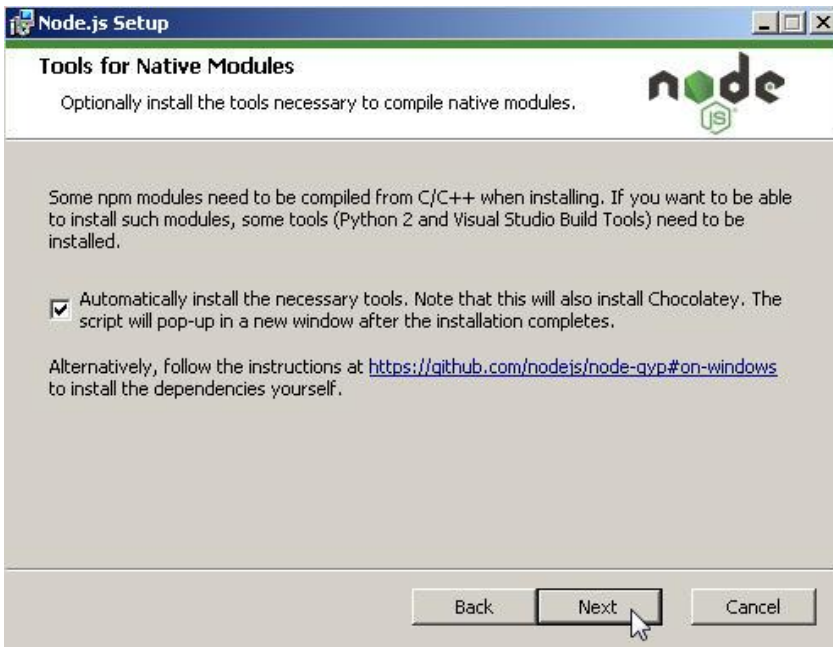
Node.js Setup

Tools for Native Modules

Optionally install the tools necessary to compile native modules.

node
JS

Some npm modules need to be compiled from C/C++ when installing. If you want to be able to install such modules, some tools (Python 2 and Visual Studio Build Tools) need to be installed.

Automatically install the necessary tools. Note that this will also install Chocolatey. The script will pop-up in a new window after the installation completes.

Alternatively, follow the instructions at https://github.com/nodejs/node-gyp#on-windows to install the dependencies yourself.

Back Next Cancel